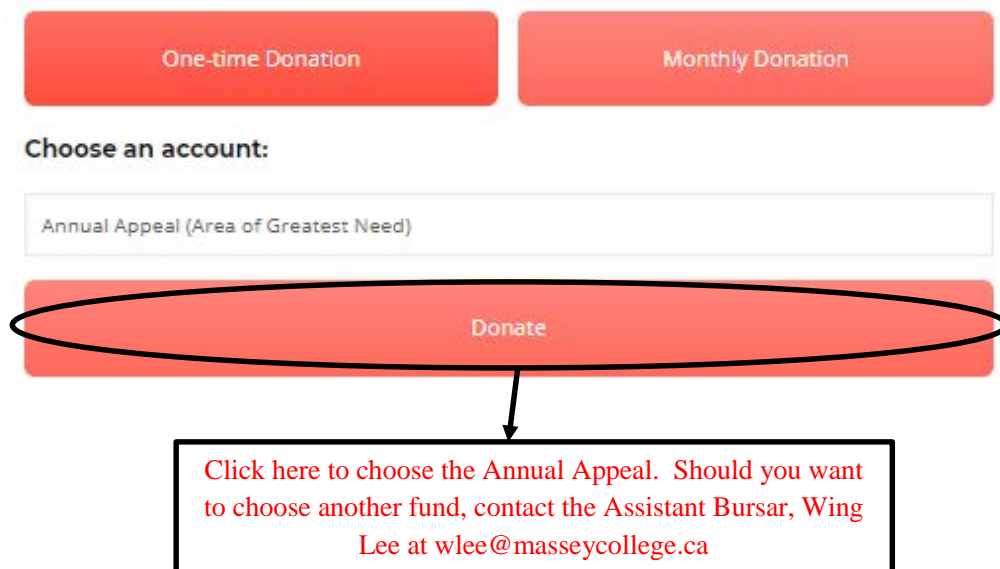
One-time Donation

Monthly Donation

Choose an account:

Annual Appeal (Area of Greatest Need)

Donate

Click here to choose the Annual Appeal. Should you want to choose another fund, contact the Assistant Bursar, Wing Lee at wlee@masseycollege.ca